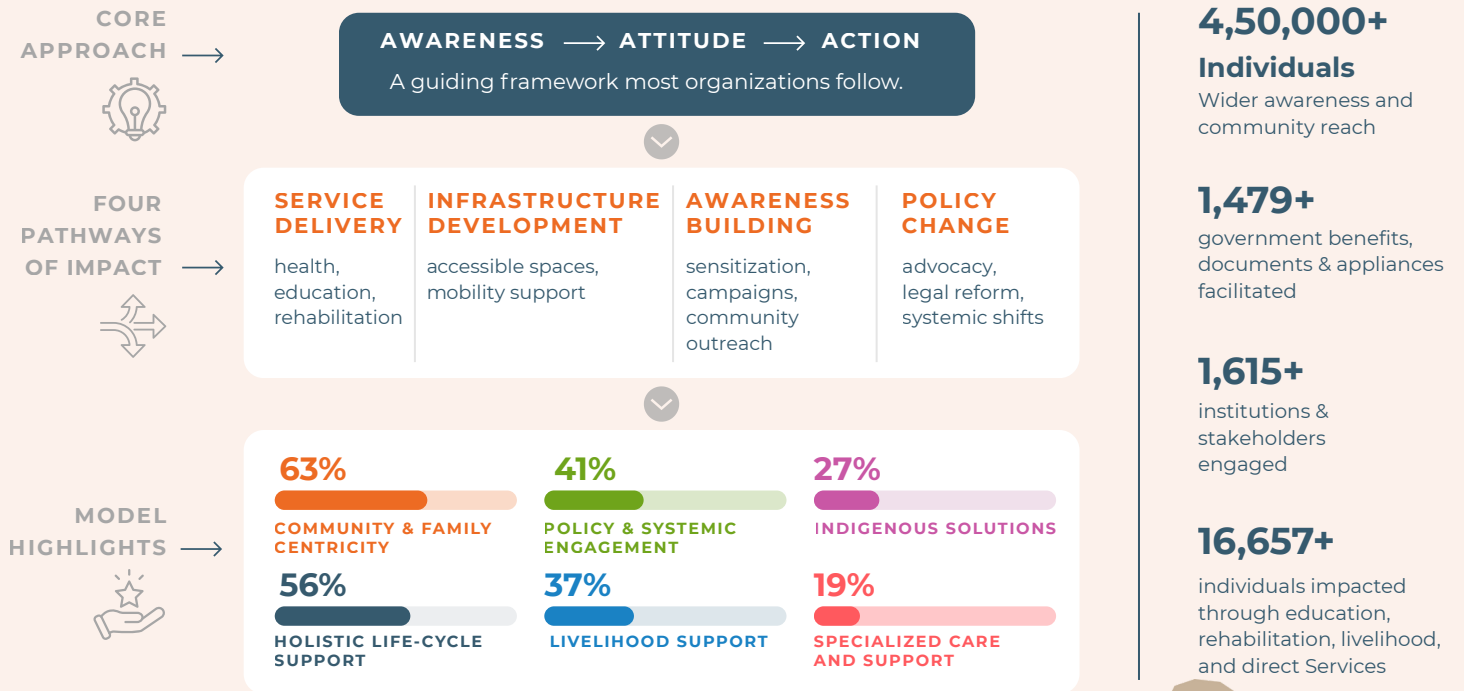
CORE APPROACH

AWARENESS ⟶ ATTITUDE ⟶ ACTION

A guiding framework most organizations follow.

FOUR PATHWAYS OF IMPACT

SERVICE DELIVERY
health, education, rehabilitation

INFRASTRUCTURE DEVELOPMENT
accessible spaces, mobility support

AWARENESS BUILDING
sensitization, campaigns, community outreach

POLICY CHANGE
advocacy, legal reform, systemic shifts

MODEL HIGHLIGHTS

63%
COMMUNITY & FAMILY CENTRICITY

41%
POLICY & SYSTEMIC ENGAGEMENT

27%
INDIGENOUS SOLUTIONS

56%
HOLISTIC LIFE-CYCLE SUPPORT

37%
LIVELIHOOD SUPPORT

19%
SPECIALIZED CARE AND SUPPORT

4,50,000+
Individuals
Wider awareness and community reach

1,479+
government benefits, documents & appliances facilitated

1,615+
institutions & stakeholders engaged

16,657+
individuals impacted through education, rehabilitation, livelihood, and direct Services